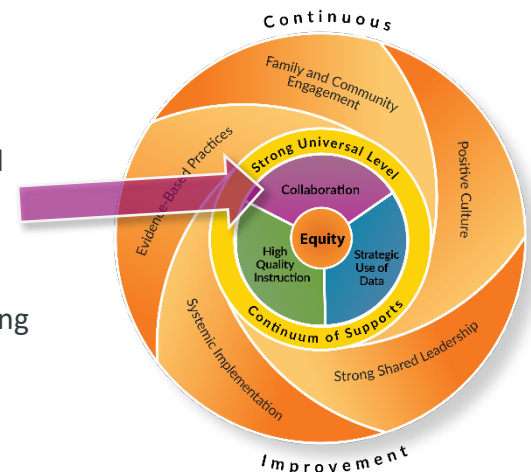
l

ng

Continuous

Family and Community Engagement

Evidence-Based Practices

Positive Culture

Strong Universal Level

Collaboration

Equity

High Quality Instruction

Strategic Use of Data

Continuum of Supports

Systemic Implementation

Strong Shared Leadership

Improvement